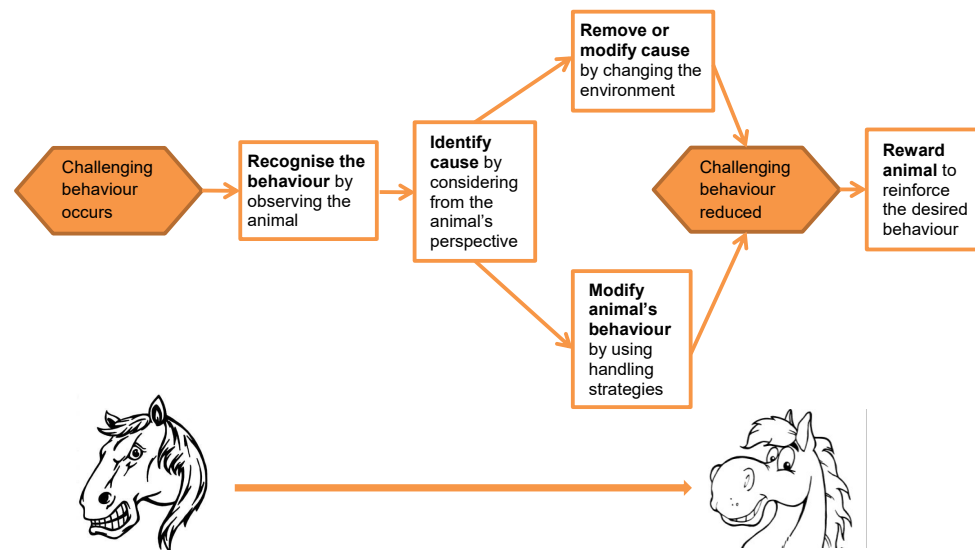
Challenging behaviour occurs

Recognise the behaviour by observing the animal

Identify cause by considering from the animal's perspective

Remove or modify cause by changing the environment

Modify animal's behaviour by using handling strategies

Challenging behaviour reduced

Reward animal to reinforce the desired behaviour